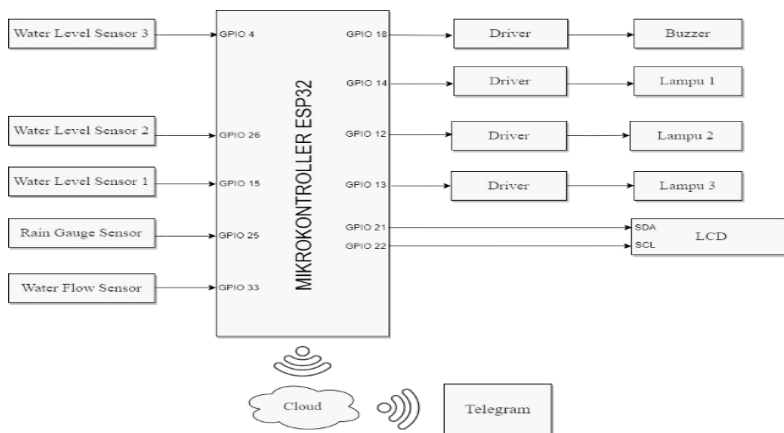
Water Level Sensor 3

Water Level Sensor 2

Water Level Sensor 1

Rain Gauge Sensor

Water Flow Sensor

GPIO 4

GPIO 26

GPIO 15

GPIO 25

GPIO 33

MIKROKONTROLLER ESP32

GPIO 18

GPIO 14

GPIO 12

GPIO 13

GPIO 21

GPIO 22

Driver

Driver

Driver

Driver

Buzzer

Lampu 1

Lampu 2

Lampu 3

SDA

SCL

LCD

Cloud

Telegram